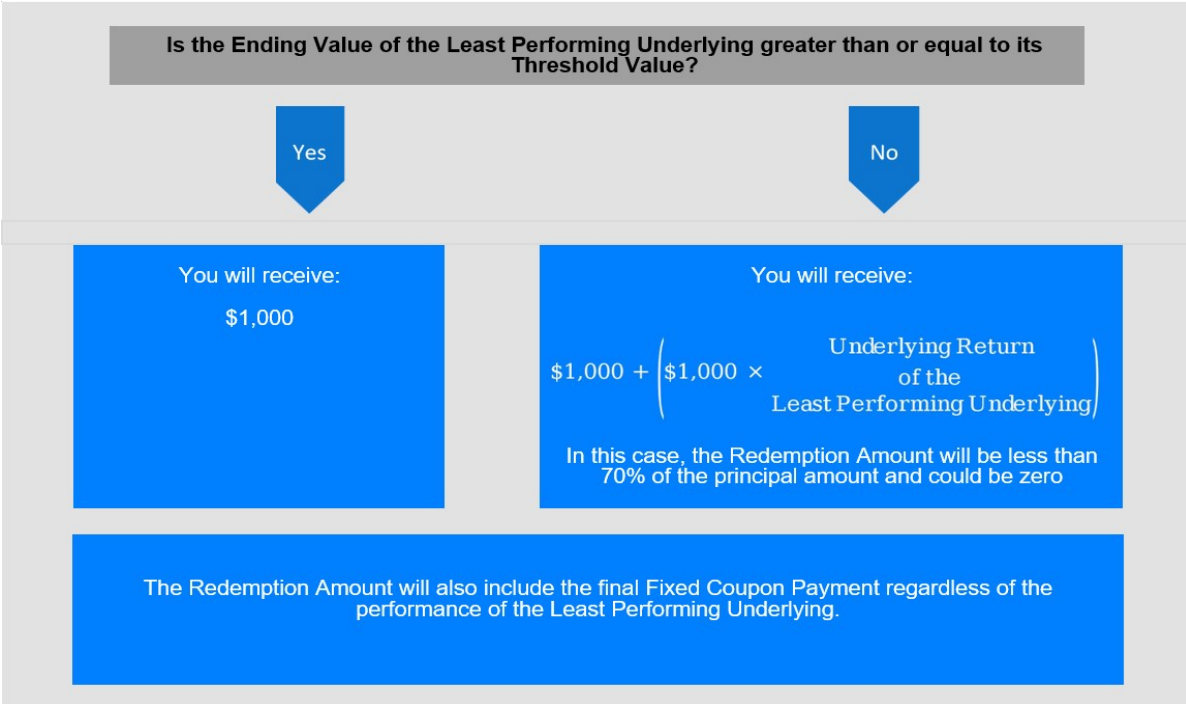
Is the Ending Value of the Least Performing Underlying greater than or equal to its Threshold Value?

Yes

No

You will receive:

$1,000

You will receive:

$\$1{,}000 + \left(\$1{,}000 \times \begin{matrix}\text{Underlying Return} \\ \text{of the} \\ \text{Least Performing Underlying}\end{matrix}\right)$

In this case, the Redemption Amount will be less than 70% of the principal amount and could be zero

The Redemption Amount will also include the final Fixed Coupon Payment regardless of the performance of the Least Performing Underlying.